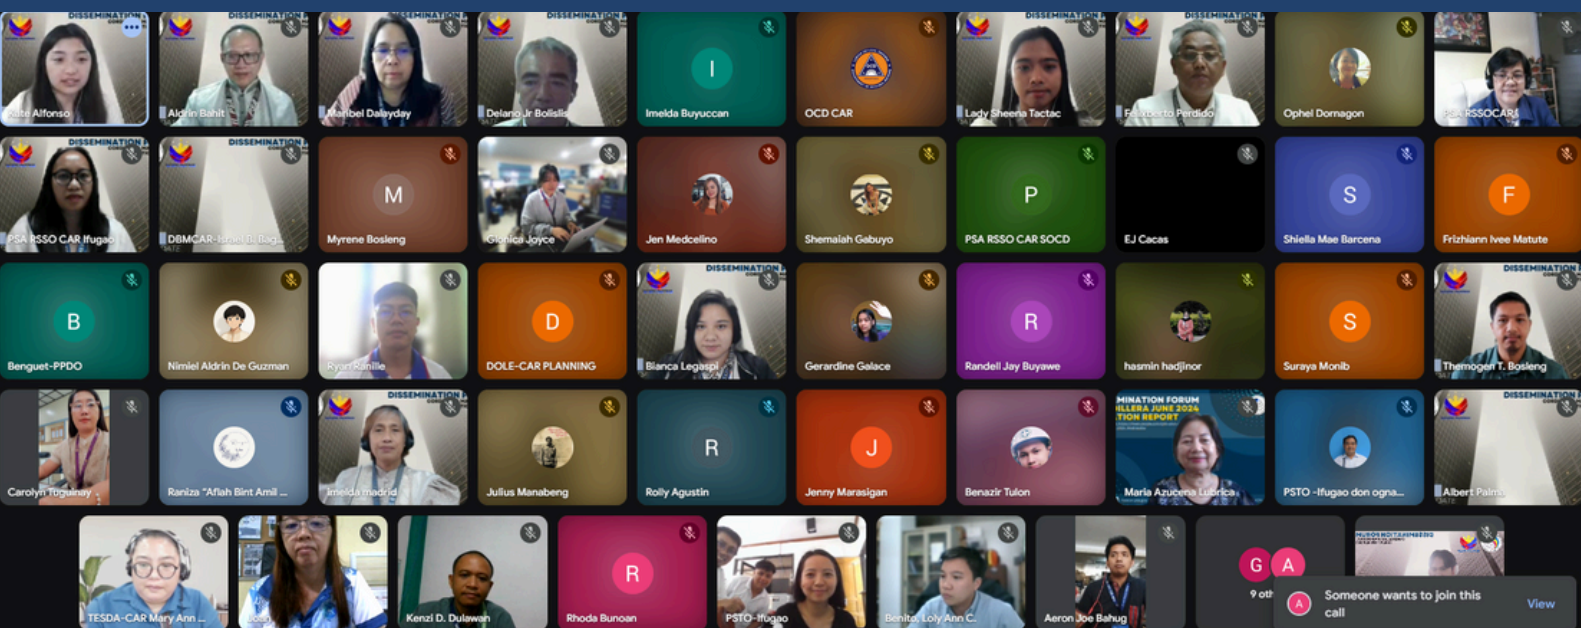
Kate Alfonso
Aldrin Bahit
Maribel Dalayday
Deiano Jr Bolislis
Imelda Buyuccan
OCD CAR
Lady Sheena Tactac
Felixberto Perdido
Ophel Domogon
PSA RSSOCAR
PSA RSSO CAR Ifugao
DBMCAR-Israel B. Bag...
Myrene Bosleng
Glonica Joyce
Jen Medcelino
Shemaiah Gabuyo
PSA RSSO CAR SOCD
EJ Cacas
Shiella Mae Barcena
Frizhiann Ivee Matute
Benguet-PPDO
Nimiel Aldrin De Guzman
Ryan Ranille
DOLE-CAR PLANNING
Bianca Legaspi
Gerardine Galace
Randell Jay Buyawe
hasmin hadjinor
Suraya Monib
Themogen T. Bosleng
Carolyn Tuguinay
Raniza "Aflah Bint Amil ...
Imelda madrid
Julius Manabeng
Rolly Agustin
Jenny Marasigan
Benazir Tulon
Maria Azucena Lubrica
PSTO -Ifugao don ogna...
Albert Palma
TESDA-CAR Mary Ann ...
Kenzi D. Dulawan
Rhoda Bunoan
PSTO-Ifugao
Benito, Loly Ann C.
Aeron Joe Bahug
9 oth
Someone wants to join this call
View